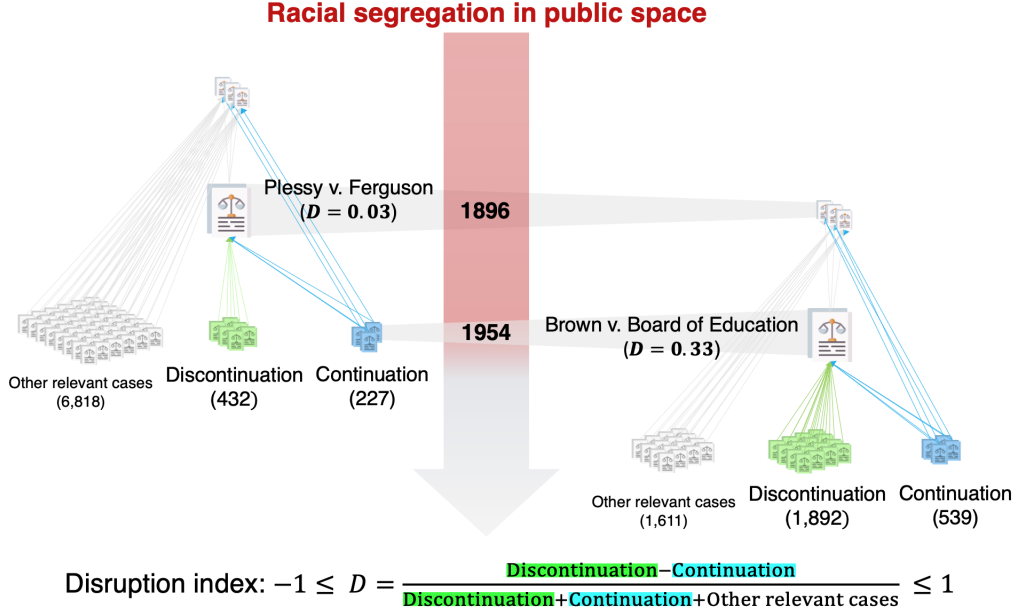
Racial segregation in public space

Plessy v. Ferguson
$(D = 0.03)$

1896

1954

Brown v. Board of Education
$(D = 0.33)$

Other relevant cases
(6,818)

Discontinuation
(432)

Continuation
(227)

Other relevant cases
(1,611)

Discontinuation
(1,892)

Continuation
(539)

Disruption index: $-1 \leq D = \frac{\text{Discontinuation} - \text{Continuation}}{\text{Discontinuation} + \text{Continuation} + \text{Other relevant cases}} \leq 1$